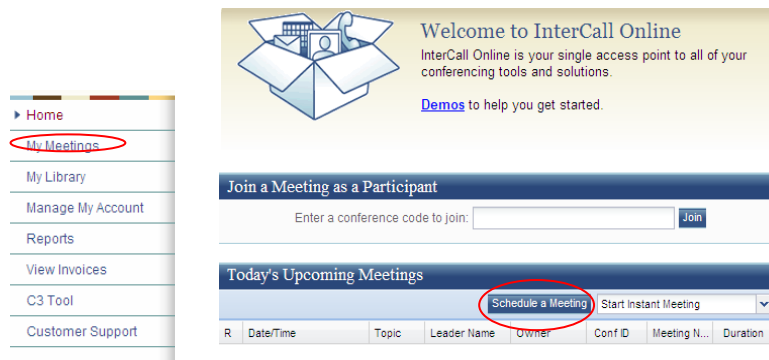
Home
My Meetings
My Library
Manage My Account
Reports
View Invoices
C3 Tool
Customer Support

Welcome to InterCall Online

InterCall Online is your single access point to all of your conferencing tools and solutions.

Demos to help you get started.

Join a Meeting as a Participant

Enter a conference code to join: Join

Today's Upcoming Meetings

Schedule a Meeting Start Instant Meeting

| R | Date/Time | Topic | Leader Name | Owner | Conf ID | Meeting N... | Duration |
|---|---|---|---|---|---|---|---|